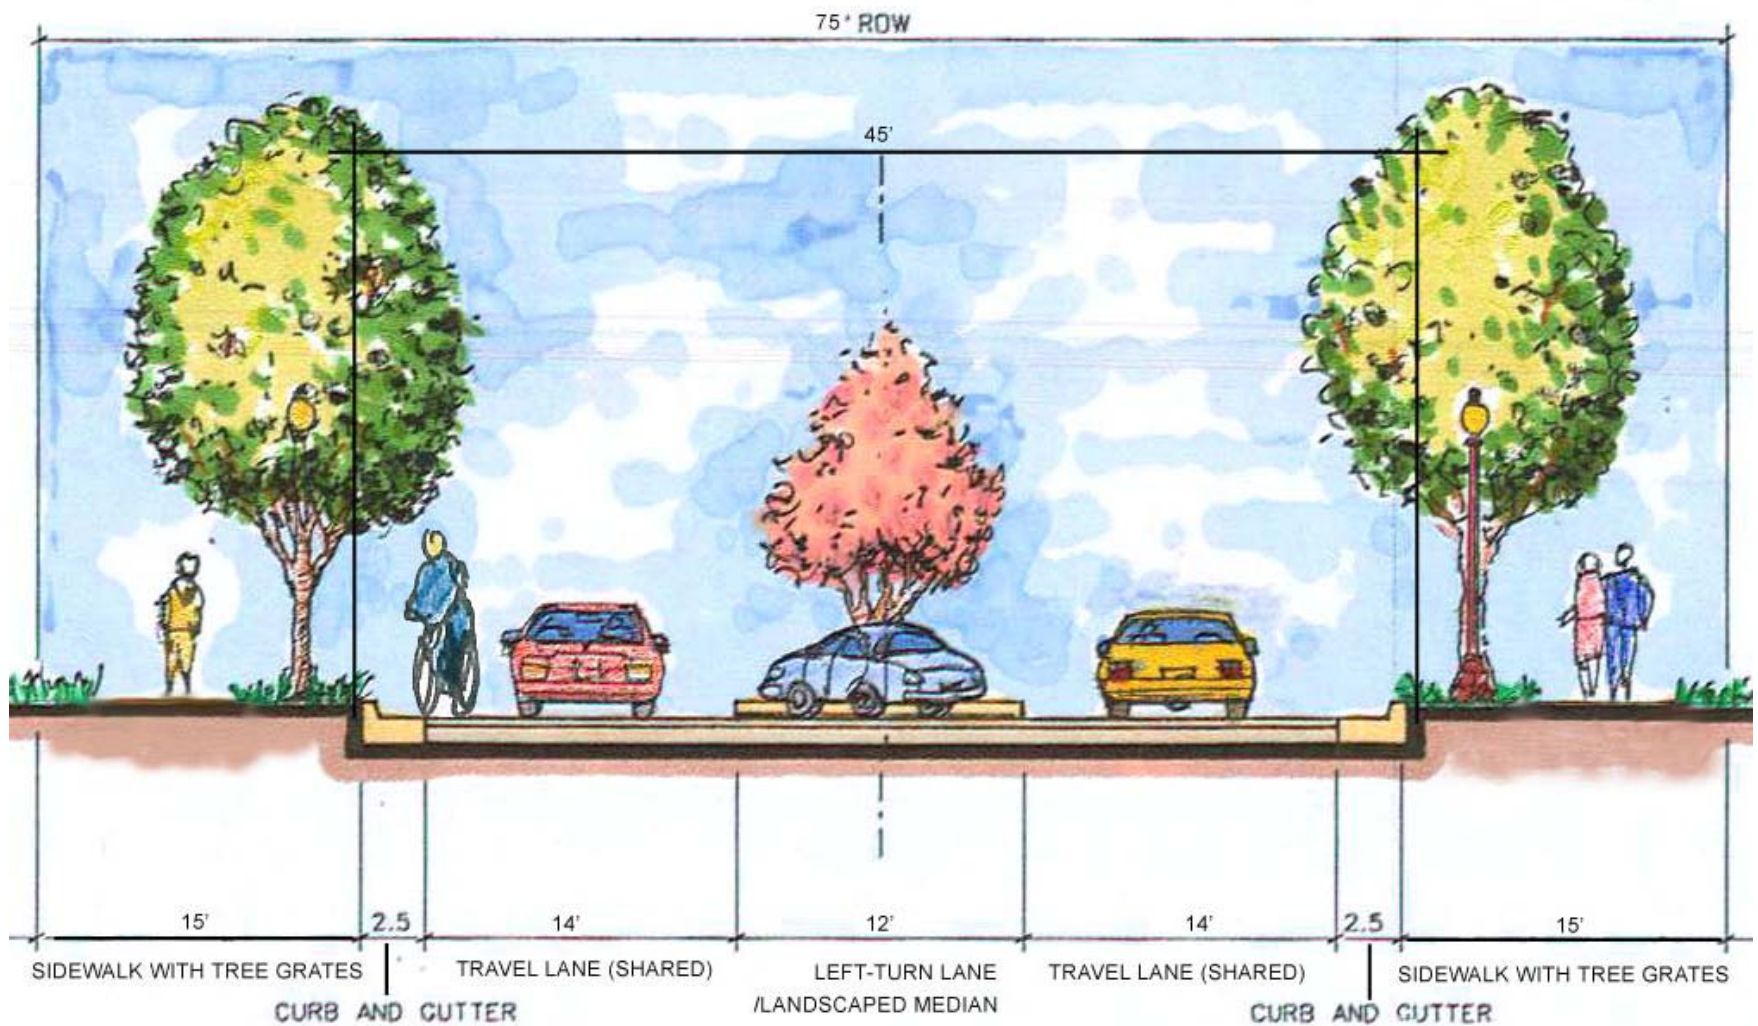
75' ROW

45'

15'
SIDEWALK WITH TREE GRATES

2.5
CURB AND CUTTER

14'
TRAVEL LANE (SHARED)

12'
LEFT-TURN LANE /LANDSCAPED MEDIAN

14'
TRAVEL LANE (SHARED)

2.5
CURB AND CUTTER

15'
SIDEWALK WITH TREE GRATES